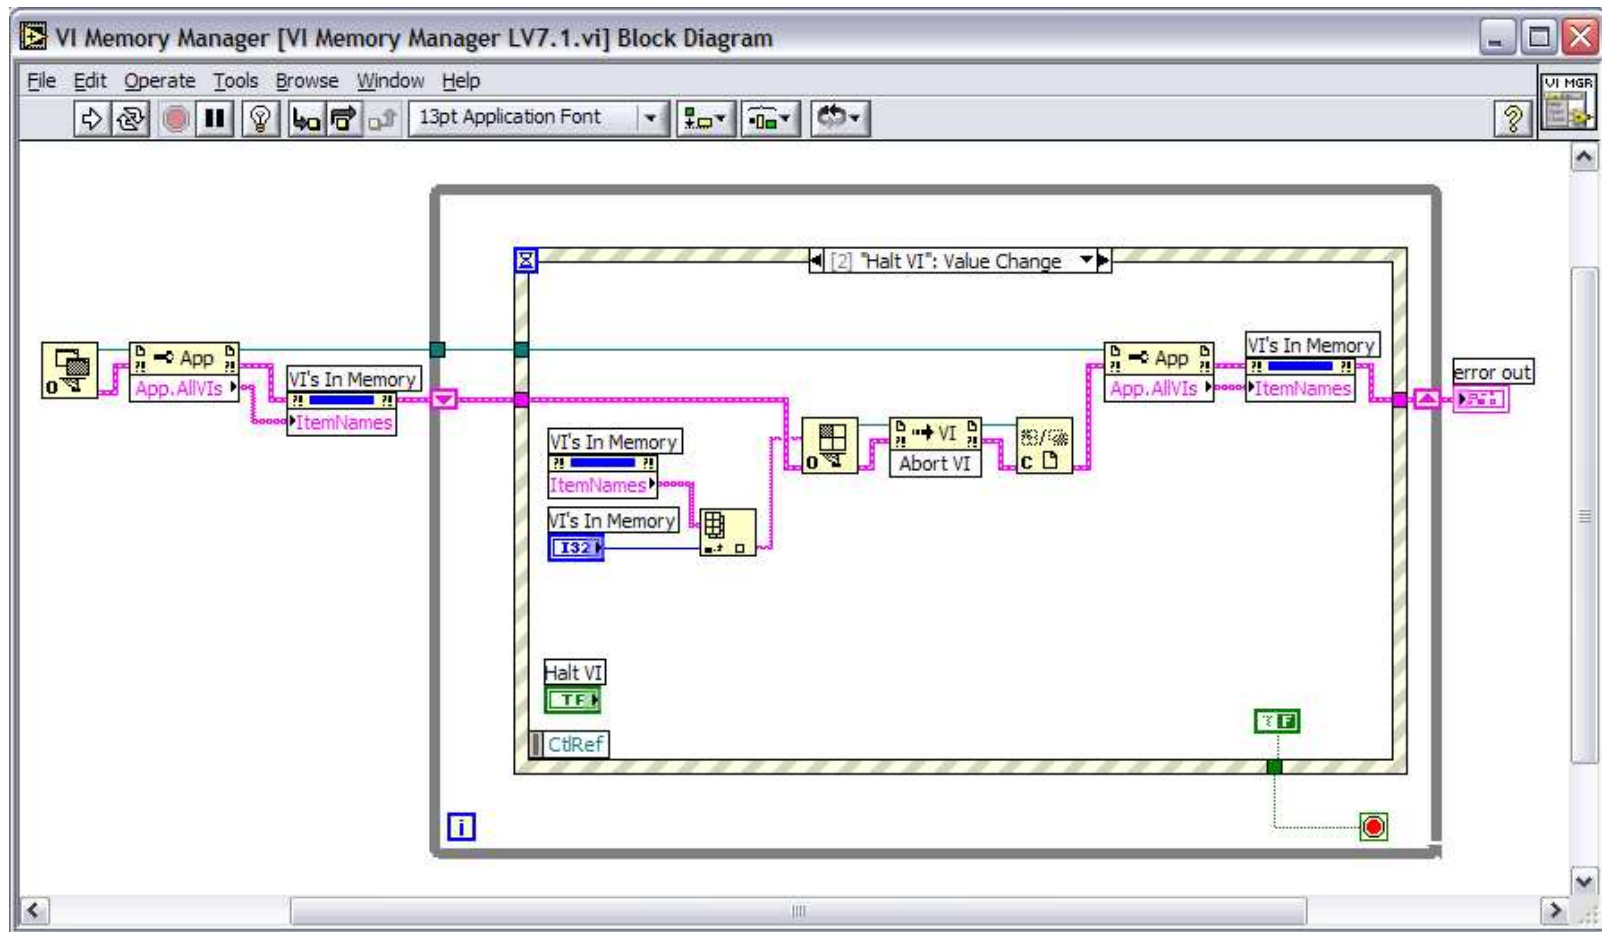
VI Memory Manager [VI Memory Manager LV7.1.vi] Block Diagram

File Edit Operate Tools Browse Window Help

13pt Application Font

VI MGR

[2] "Halt VI": Value Change

App
App.AllVIs
VI's In Memory
ItemNames

VI's In Memory
ItemNames
VI's In Memory
I32

VI
Abort VI

App
App.AllVIs
VI's In Memory
ItemNames

error out

Halt VI
TF
CtlRef

T F

i